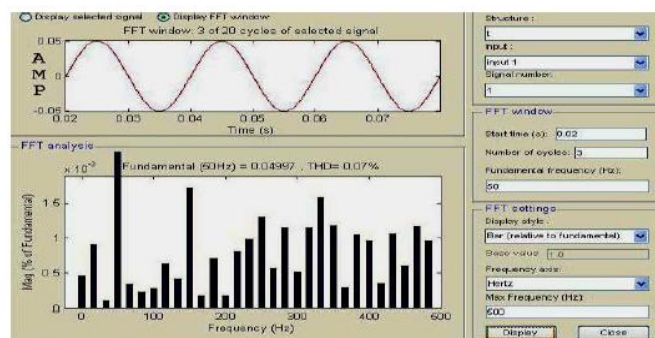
Display selected signal
Display FFT window

FFT window: 3 of 20 cycles of selected signal

A
M
P

0.05
0
-0.05

0.02
0.03
0.04
0.05
0.06
0.07

Time (s)

FFT analysis

$\times 10^{-3}$

Fundamental (50Hz) = 0.04997 , THD= 0.07%

Mag (% of Fundamental)

1.5
1
0.5
0

0
100
200
300
400
500
600

Frequency (Hz)

Structure :
t
Input :
input 1
Signal number:
1

FFT window
Start time (s): 0.02
Number of cycles: 3
Fundamental frequency (Hz):
50

FFT settings
Display style :
Bar (relative to fundamental)
Base value 1.0
Frequency axis:
Hertz
Max Frequency (Hz):
600

Display
Close